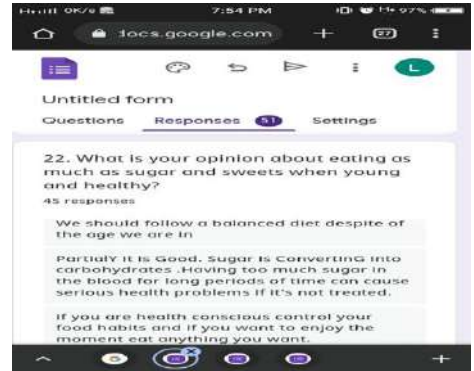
7:54 PM

H+ 97%

docs.google.com

27

L

Untitled form

Questions

Responses 51

Settings

22. What is your opinion about eating as much as sugar and sweets when young and healthy?

45 responses

We should follow a balanced diet despite of the age we are in

PartialY It is Good. Sugar is ConvertinG into carbohydrates .Having too much sugar in the blood for long periods of time can cause serious health problems if it's not treated.

If you are health conscious control your food habits and if you want to enjoy the moment eat anything you want.